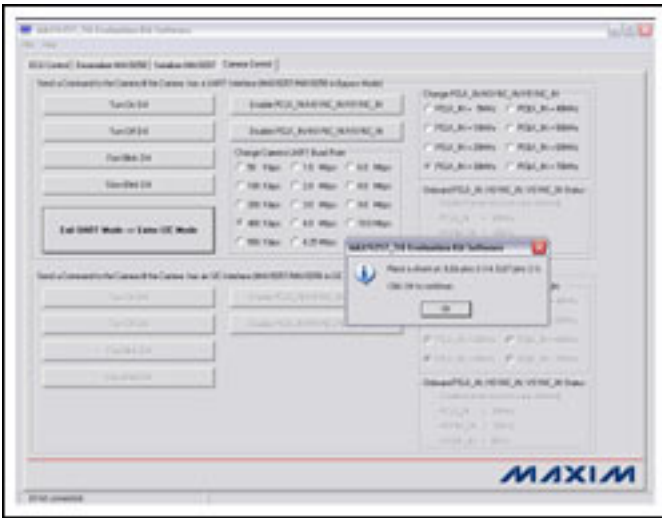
MAX9257_58 Evaluation Kit Software
File Help
Camera Control

Turn On
Turn Off
Exit UART Mode -> Enter I2C Mode

Change Camera UART Baud Rate
Change PCLK_IN/HSYNC_IN/VSYNC_IN

MAX9257_58 Evaluation Kit Software
Place a shunt on JU. Click OK to continue.
OK

MAXIM